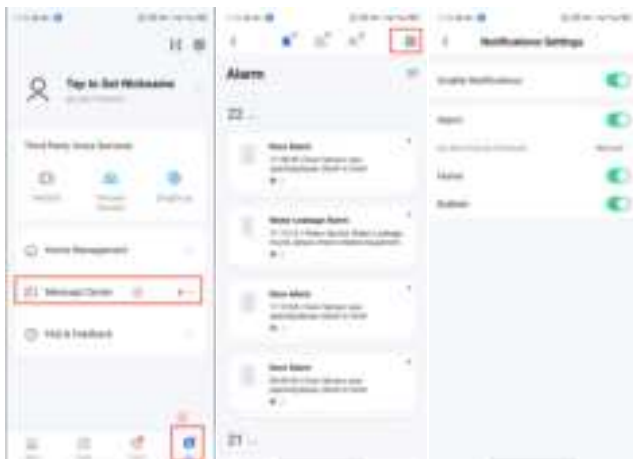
Tap to Set Nickname

Third Party Voice Services

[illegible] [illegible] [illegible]

Home Management

Message Center

FAQ & Feedback

Alarm

22 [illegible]

Door Alarm
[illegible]

Water Leakage Alarm
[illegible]

Door Alarm
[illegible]

Door Alarm
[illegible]

21 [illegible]

Notifications Settings

Enable Notifications

Alarm

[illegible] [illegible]

Home

Bulletin